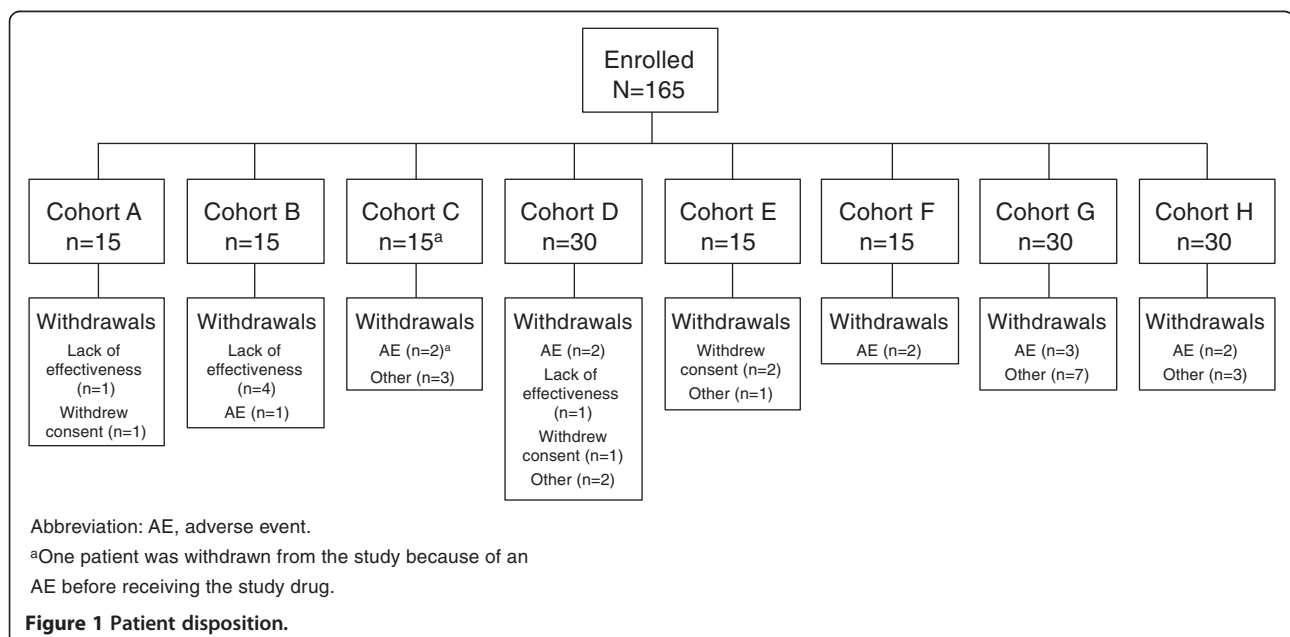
Enrolled
N=165

Cohort A
n=15

Withdrawals
Lack of effectiveness (n=1)
Withdrew consent (n=1)

Cohort B
n=15

Withdrawals
Lack of effectiveness (n=4)
AE (n=1)

Cohort C
n=15$^{a}$

Withdrawals
AE (n=2)$^{a}$
Other (n=3)

Cohort D
n=30

Withdrawals
AE (n=2)
Lack of effectiveness (n=1)
Withdrew consent (n=1)
Other (n=2)

Cohort E
n=15

Withdrawals
Withdrew consent (n=2)
Other (n=1)

Cohort F
n=15

Withdrawals
AE (n=2)

Cohort G
n=30

Withdrawals
AE (n=3)
Other (n=7)

Cohort H
n=30

Withdrawals
AE (n=2)
Other (n=3)

Abbreviation: AE, adverse event.

$^{a}$One patient was withdrawn from the study because of an AE before receiving the study drug.

**Figure 1 Patient disposition.**